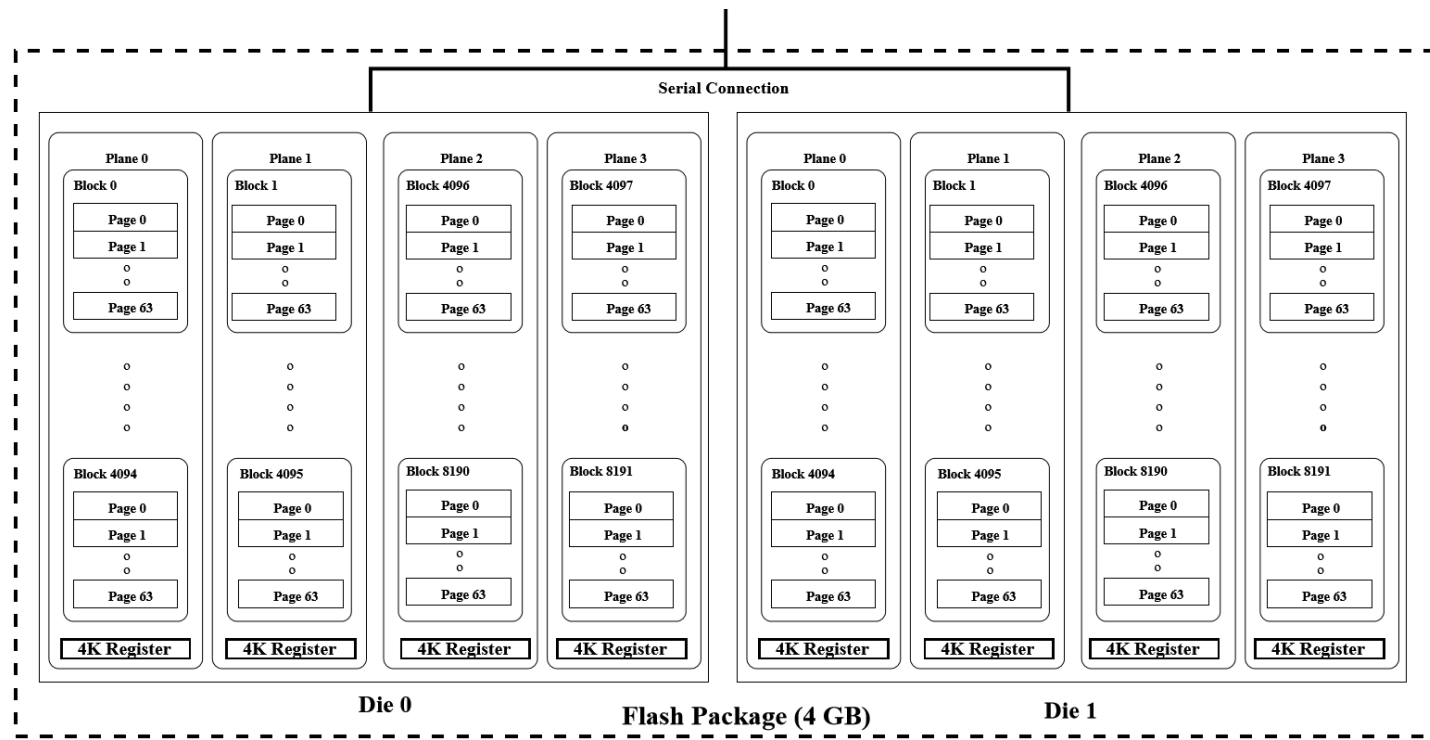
Serial Connection

Plane 0
Block 0
Page 0
Page 1
o
o
Page 63
o
o
o
o
Block 4094
Page 0
Page 1
o
o
Page 63
4K Register

Plane 1
Block 1
Page 0
Page 1
o
o
Page 63
o
o
o
o
Block 4095
Page 0
Page 1
o
o
Page 63
4K Register

Plane 2
Block 4096
Page 0
Page 1
o
o
Page 63
o
o
o
o
Block 8190
Page 0
Page 1
o
o
Page 63
4K Register

Plane 3
Block 4097
Page 0
Page 1
o
o
Page 63
o
o
o
o
Block 8191
Page 0
Page 1
o
o
Page 63
4K Register

Die 0

Plane 0
Block 0
Page 0
Page 1
o
o
Page 63
o
o
o
o
Block 4094
Page 0
Page 1
o
o
Page 63
4K Register

Plane 1
Block 1
Page 0
Page 1
o
o
Page 63
o
o
o
o
Block 4095
Page 0
Page 1
o
o
Page 63
4K Register

Plane 2
Block 4096
Page 0
Page 1
o
o
Page 63
o
o
o
o
Block 8190
Page 0
Page 1
o
o
Page 63
4K Register

Plane 3
Block 4097
Page 0
Page 1
o
o
Page 63
o
o
o
o
Block 8191
Page 0
Page 1
o
o
Page 63
4K Register

Die 1

Flash Package (4 GB)